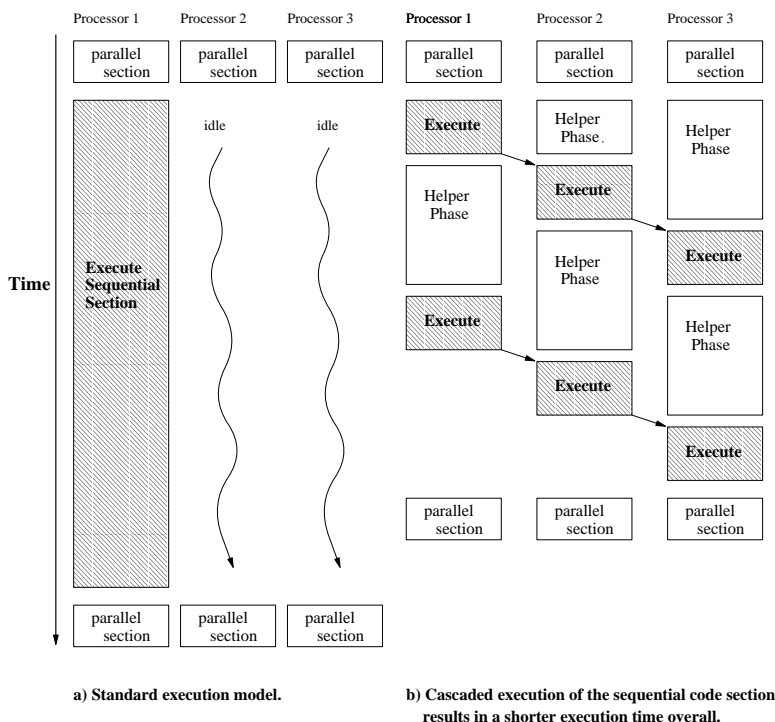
Processor 1 Processor 2 Processor 3

parallel section parallel section parallel section

idle idle

Time

Execute Sequential Section

parallel section parallel section parallel section

a) Standard execution model.

Processor 1 Processor 2 Processor 3

parallel section parallel section parallel section

Execute

Helper Phase.

Helper Phase

Helper Phase

Execute

Execute

Helper Phase

Execute

Helper Phase

Execute

Execute

parallel section parallel section parallel section

b) Cascaded execution of the sequential code section results in a shorter execution time overall.